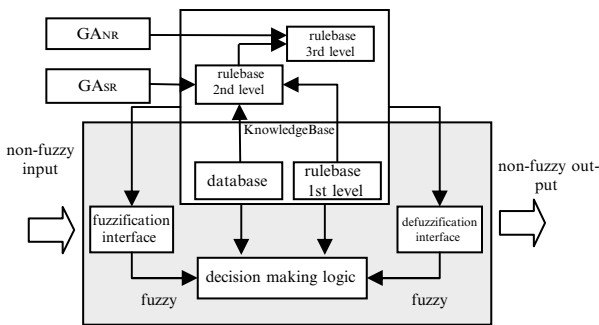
$GA_{NR}$

$GA_{SR}$

rulebase 3rd level

rulebase 2nd level

KnowledgeBase

non-fuzzy input

database

rulebase 1st level

non-fuzzy output

fuzzification interface

defuzzification interface

decision making logic

fuzzy

fuzzy